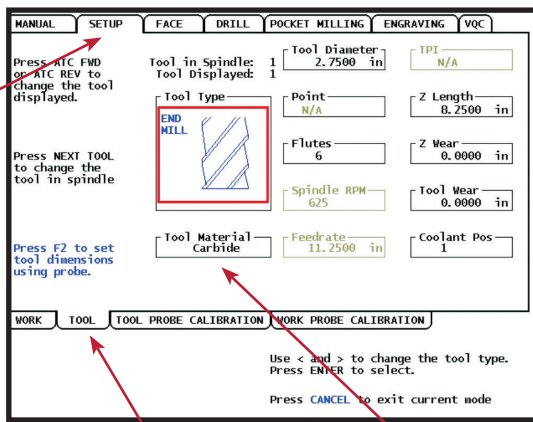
MANUAL SETUP FACE DRILL POCKET MILLING ENGRAVING VQC

Press ATC FWD or ATC REV to change the tool displayed.

Tool in Spindle: 1
Tool Displayed: 1

Tool Diameter
2.7500 in

TPI
N/A

Tool Type
END MILL

Point
N/A

Z Length
8.2500 in

Flutes
6

Z Wear
0.0000 in

Press NEXT TOOL to change the tool in spindle

Spindle RPM
625

Tool Wear
0.0000 in

Press F2 to set tool dimensions using probe.

Tool Material
Carbide

Feedrate
11.2500 in

Coolant Pos
1

WORK TOOL TOOL PROBE CALIBRATION WORK PROBE CALIBRATION

Use < and > to change the tool type.
Press ENTER to select.

Press CANCEL to exit current mode